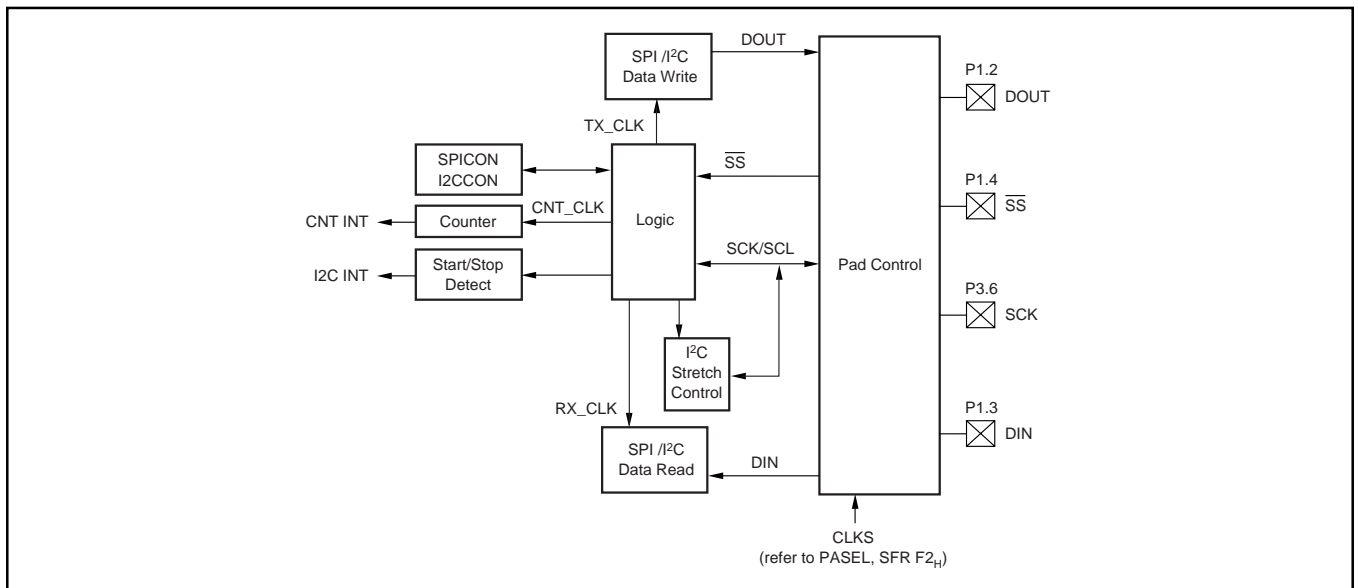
SPI /I$^2$C Data Write

DOUT

TX_CLK

SPICON I2CCON

$\overline{SS}$

CNT INT

Counter

CNT_CLK

Logic

I2C INT

Start/Stop Detect

SCK/SCL

Pad Control

I$^2$C Stretch Control

RX_CLK

SPI /I$^2$C Data Read

DIN

P1.2

DOUT

P1.4

$\overline{SS}$

P3.6

SCK

P1.3

DIN

CLKS
(refer to PASEL, SFR F2$_H$)